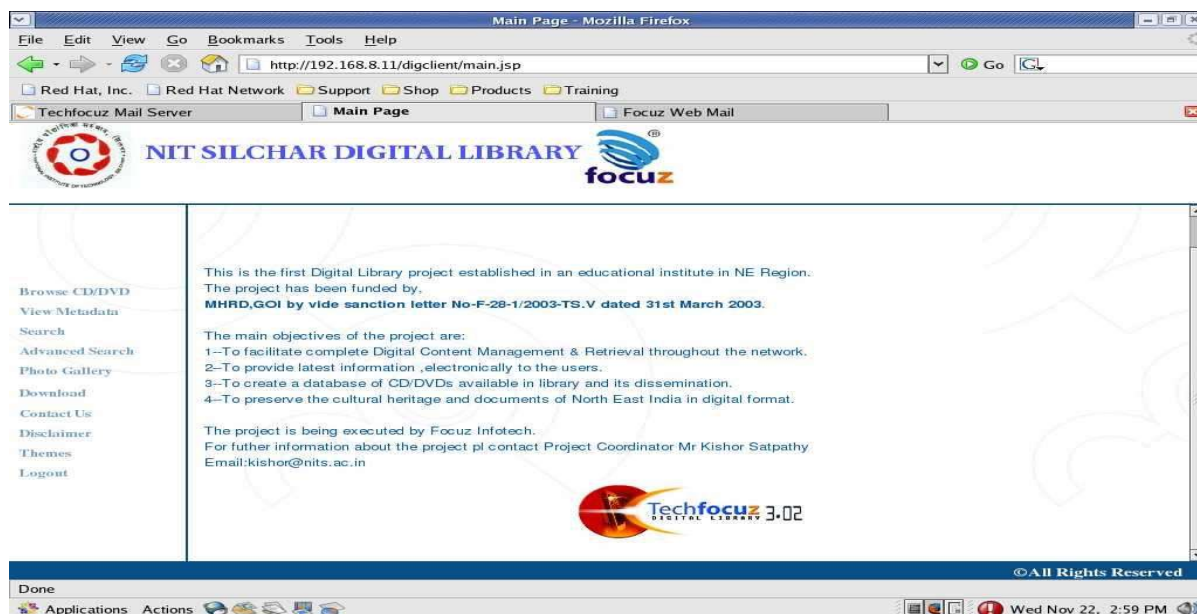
Main Page - Mozilla Firefox

File Edit View Go Bookmarks Tools Help

http://192.168.8.11/digclient/main.jsp

Go

Red Hat, Inc. Red Hat Network Support Shop Products Training

Techfocuz Mail Server | Main Page | Focuz Web Mail

NIT SILCHAR DIGITAL LIBRARY

focuz

Browse CD/DVD
View Metadata
Search
Advanced Search
Photo Gallery
Download
Contact Us
Disclaimer
Themes
Logout

This is the first Digital Library project established in an educational institute in NE Region.
The project has been funded by,
MHRD,GOI by vide sanction letter No-F-28-1/2003-TS.V dated 31st March 2003.

The main objectives of the project are:
1--To facilitate complete Digital Content Management & Retrieval throughout the network.
2--To provide latest information ,electronically to the users.
3--To create a database of CD/DVDs available in library and its dissemination.
4--To preserve the cultural heritage and documents of North East India in digital format.

The project is being executed by Focuz Infotech.
For futher information about the project pl contact Project Coordinator Mr Kishor Satpathy
Email:kishor@nits.ac.in

Techfocuz 3.02
DIGITAL LIBRARY

©All Rights Reserved

Done

Applications Actions

Wed Nov 22, 2:59 PM